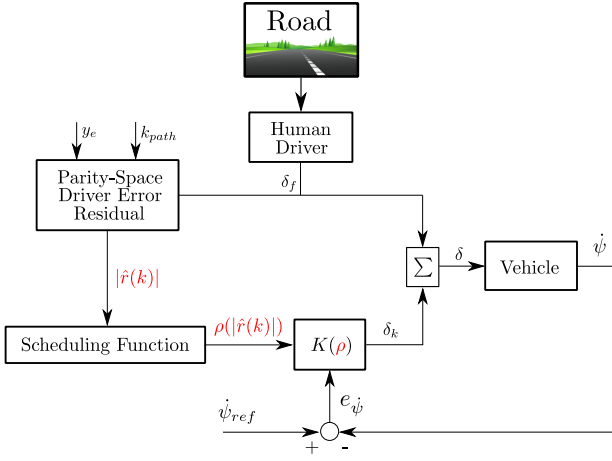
Road

Human Driver

$\delta_f$

$y_e$

$k_{path}$

Parity-Space Driver Error Residual

$|\hat{r}(k)|$

$\Sigma$

$\delta$

Vehicle

$\dot{\psi}$

Scheduling Function

$\rho(|\hat{r}(k)|)$

$K(\rho)$

$\delta_k$

$\dot{\psi}_{ref}$

$e_{\dot{\psi}}$

+

-